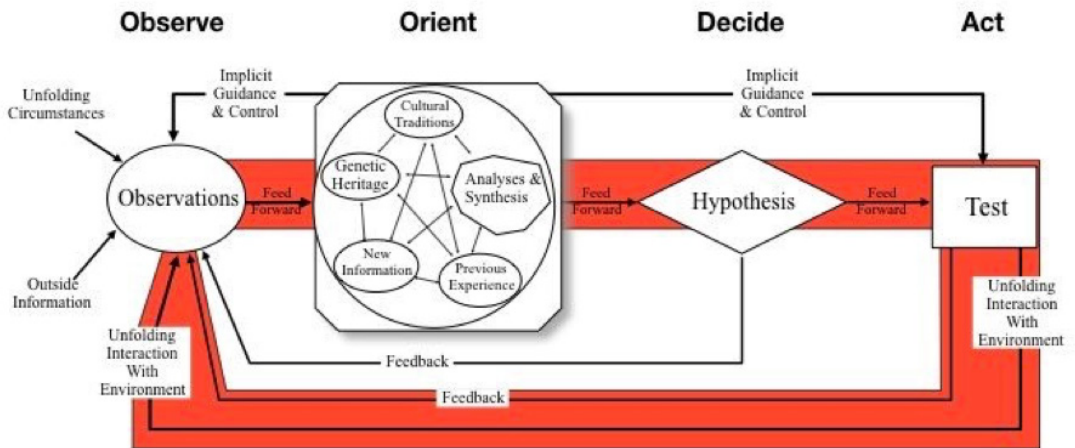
Observe

Orient

Decide

Act

Implicit Guidance & Control

Implicit Guidance & Control

Unfolding Circumstances

Observations

Outside Information

Unfolding Interaction With Environment

Feed Forward

Cultural Traditions

Genetic Heritage

Analyses & Synthesis

New Information

Previous Experience

Feed Forward

Hypothesis

Feed Forward

Test

Unfolding Interaction With Environment

Feedback

Feedback